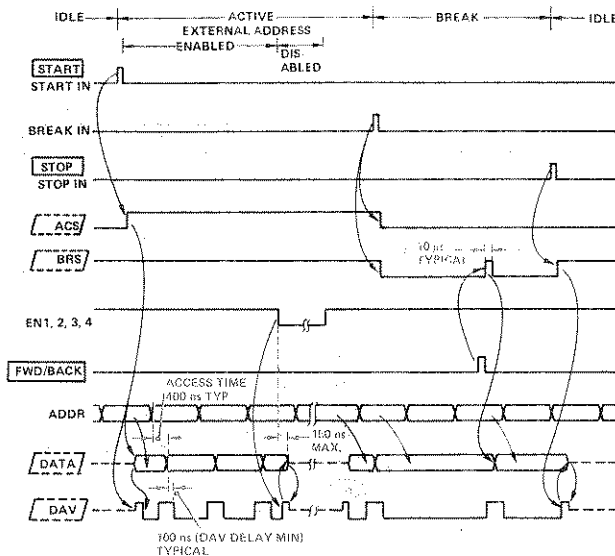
IDLE ACTIVE BREAK IDLE
EXTERNAL ADDRESS
ENABLED DIS-ABLED

START
START IN

BREAK IN

STOP
STOP IN

ACS

BRS

10 ns
TYPICAL

EN1, 2, 3, 4

FWD/BACK

ACCESS TIME
400 ns TYP

ADDR

150 ns
MAX.

DATA

DAV

100 ns (DAV DELAY MIN)
TYPICAL